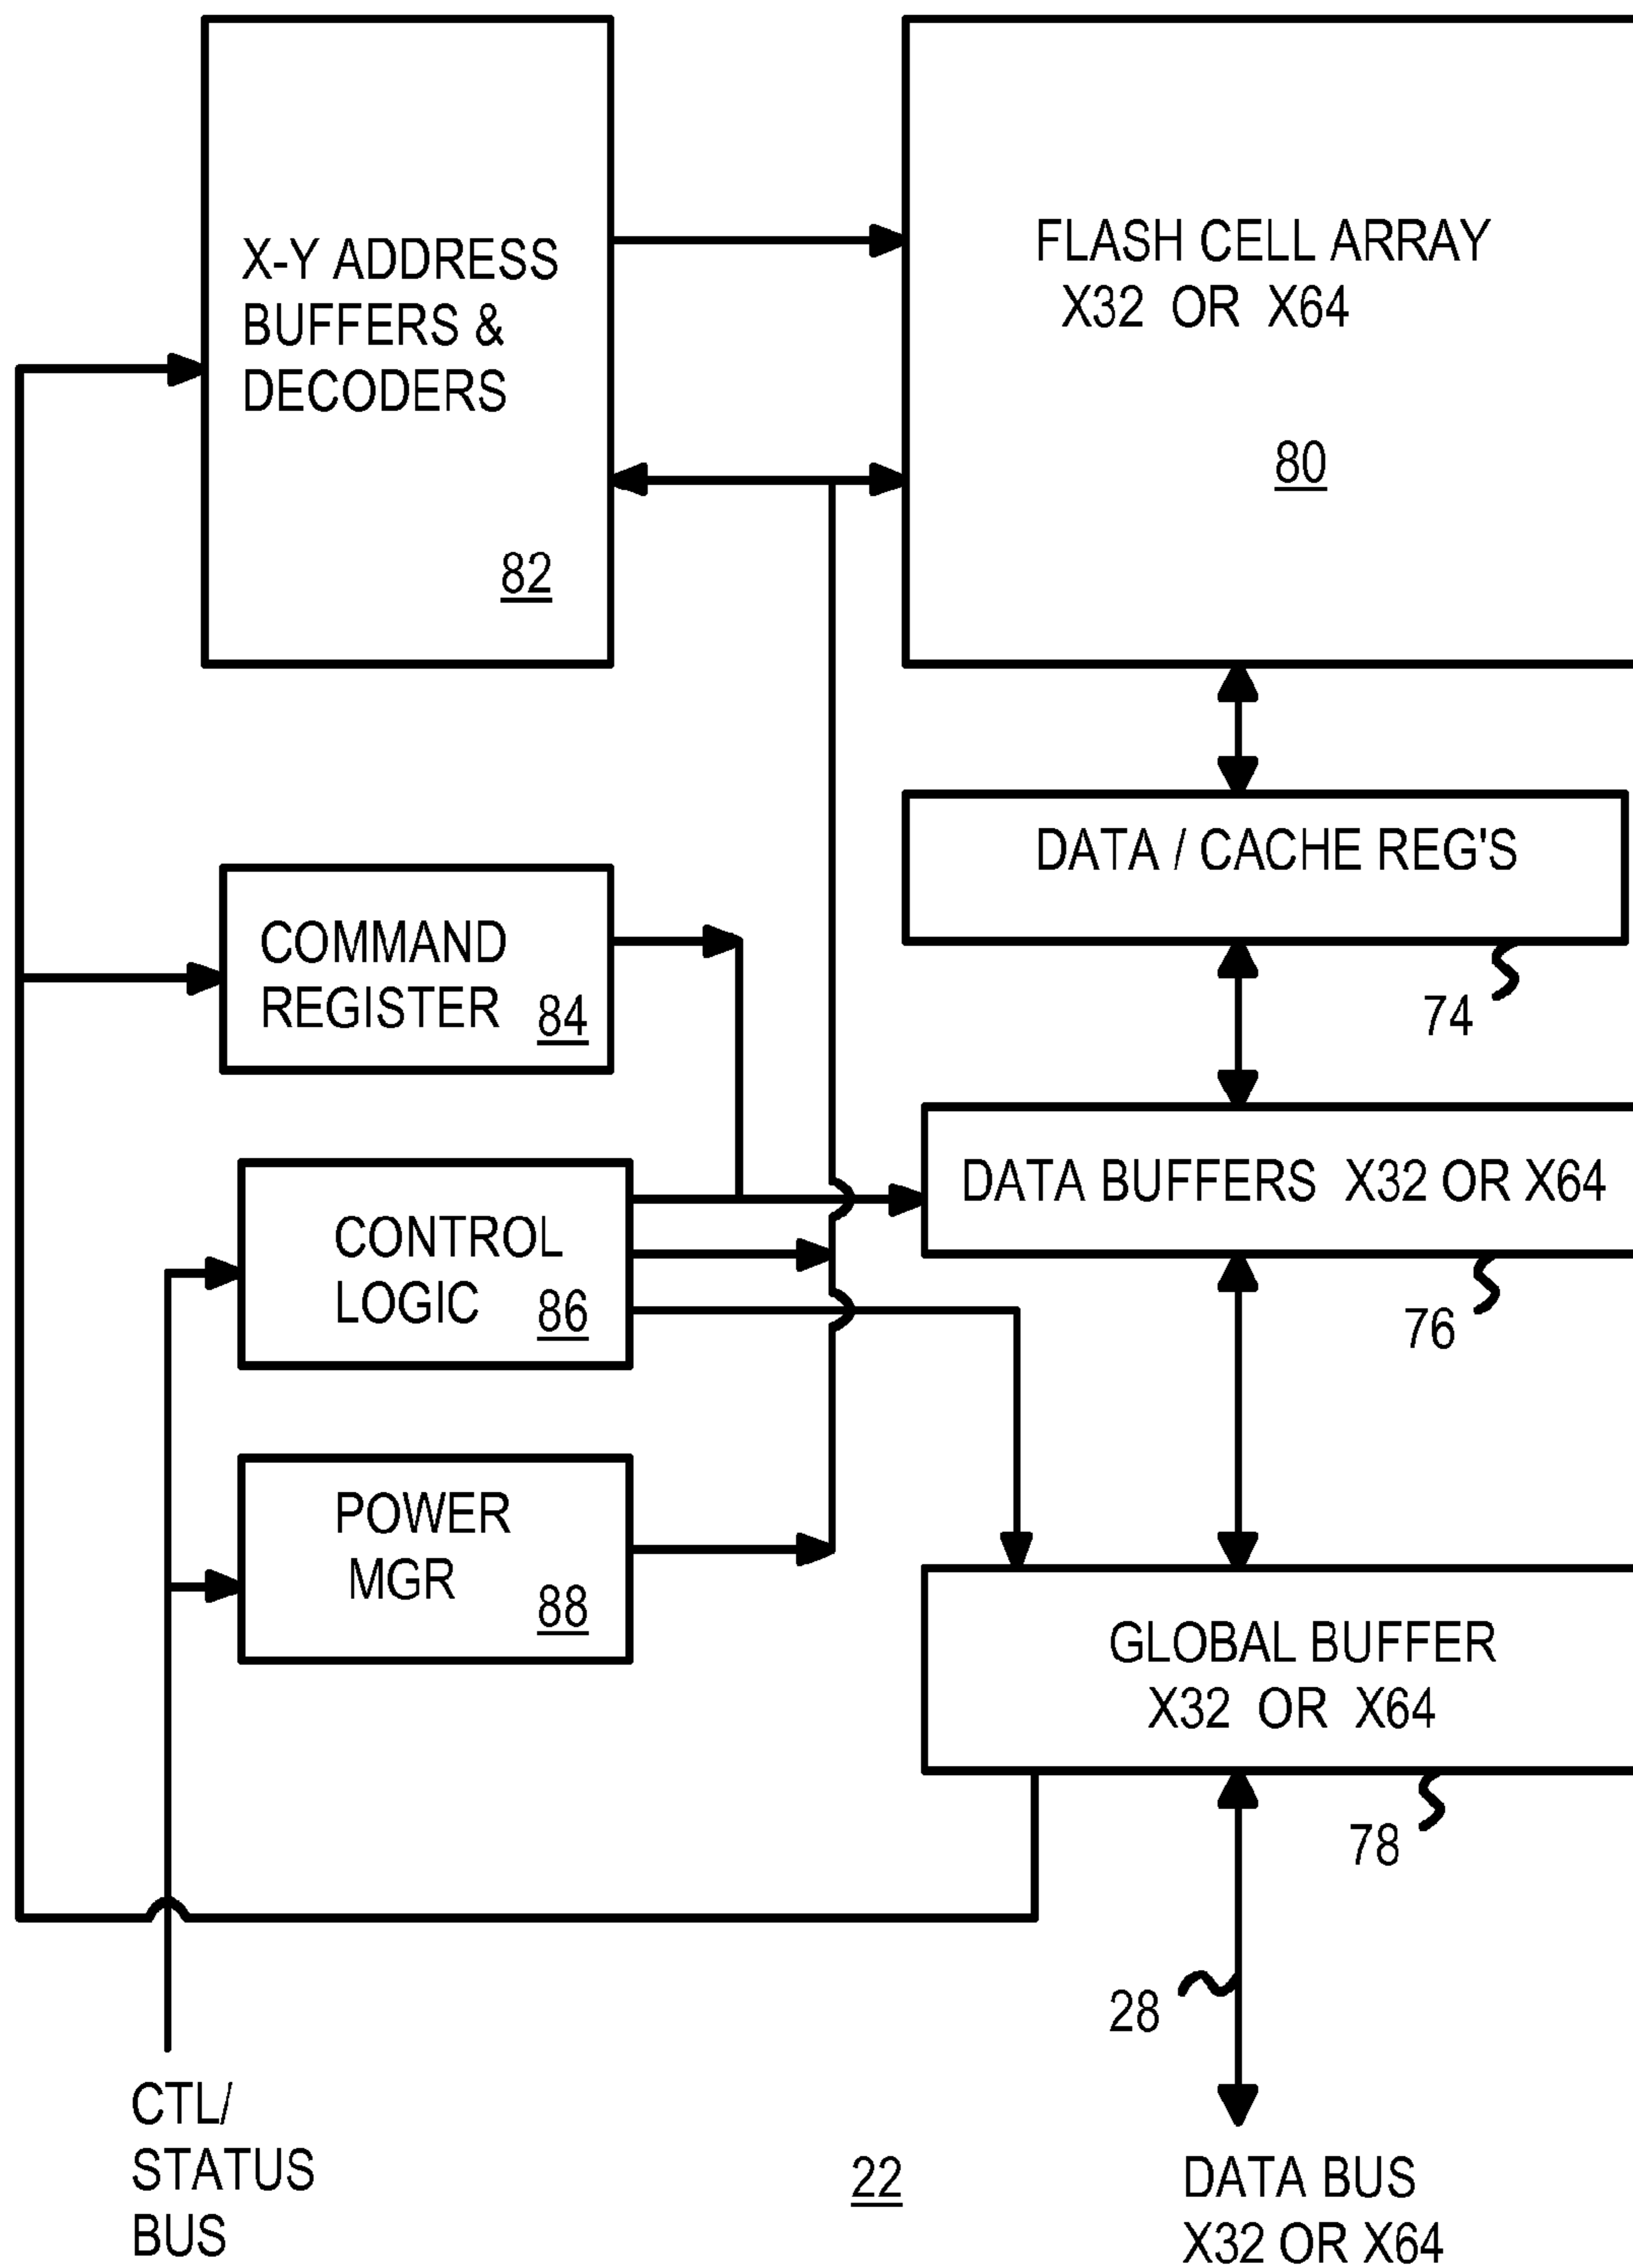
X-Y ADDRESS BUFFERS & DECODERS

82

FLASH CELL ARRAY X32 OR X64

80

DATA / CACHE REG'S

74

COMMAND REGISTER 84

DATA BUFFERS X32 OR X64

CONTROL LOGIC 86

76

POWER MGR 88

GLOBAL BUFFER X32 OR X64

78

28

CTL/ STATUS BUS

22

DATA BUS X32 OR X64